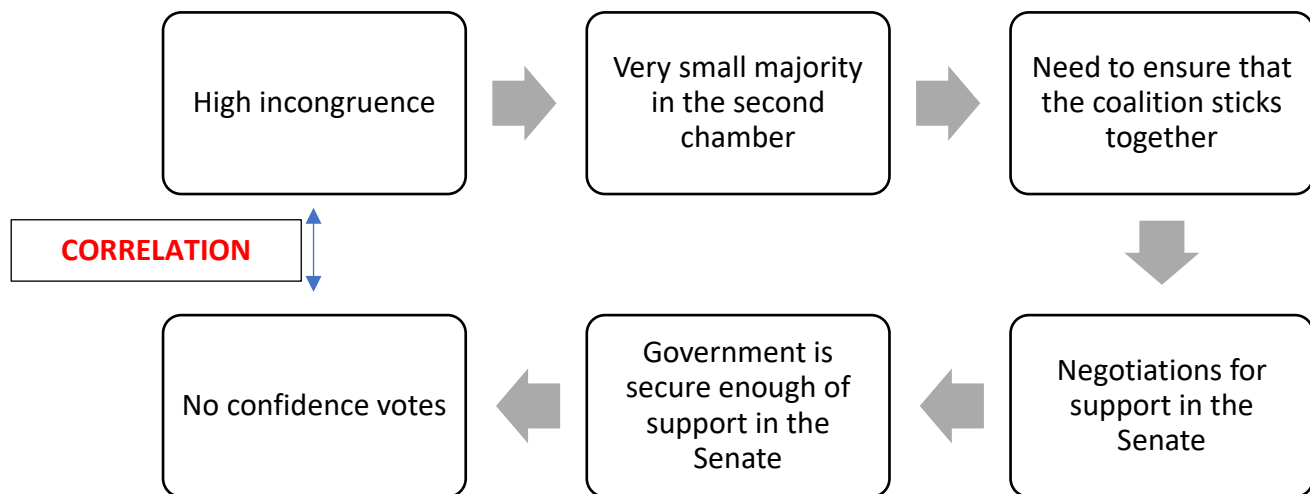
High incongruence

Very small majority in the second chamber

Need to ensure that the coalition sticks together

CORRELATION

Negotiations for support in the Senate

Government is secure enough of support in the Senate

No confidence votes